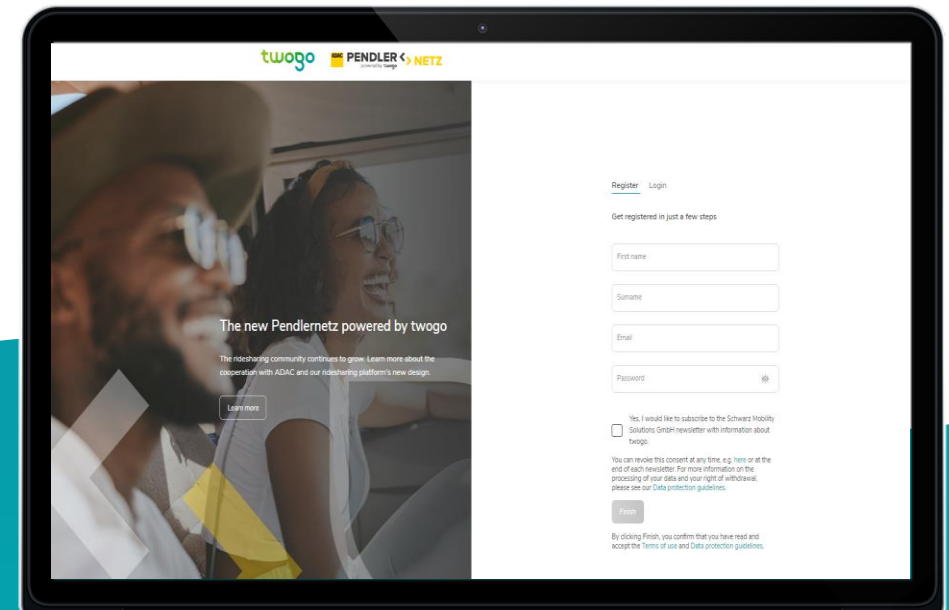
twogo ADAC PENDLER NETZ powered by twogo

The new Pendlernetz powered by twogo

The ridesharing community continues to grow. Learn more about the cooperation with ADAC and our ridesharing platform's new design.

Learn more

Register Login

Get registered in just a few steps

First name

Surname

Email

Password

Yes, I would like to subscribe to the Schwarz Mobility Solutions GmbH newsletter with information about twogo.

You can revoke this consent at any time, e.g. here or at the end of each newsletter. For more information on the processing of your data and your right of withdrawal, please see our Data protection guidelines.

Finish

By clicking Finish, you confirm that you have read and accept the Terms of use and Data protection guidelines.